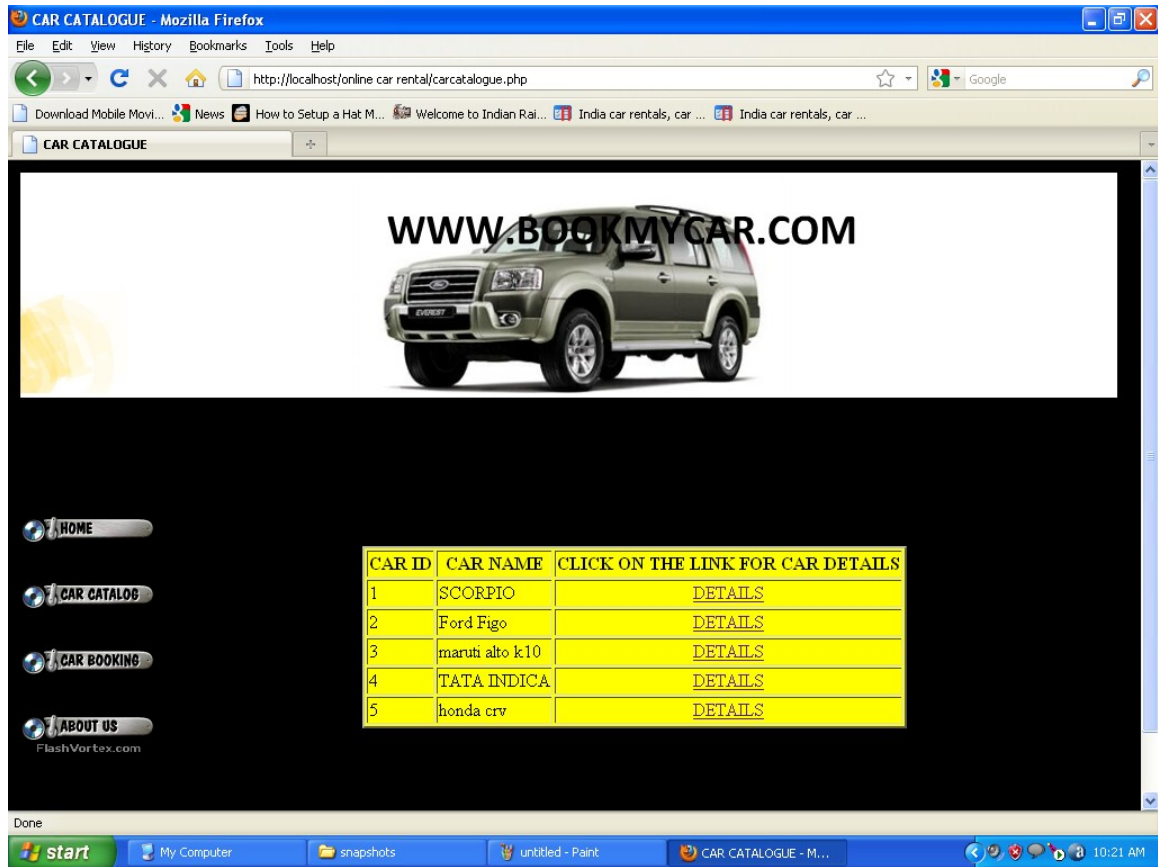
CAR CATALOGUE - Mozilla Firefox

File Edit View History Bookmarks Tools Help

http://localhost/online car rental/carcatalogue.php

Google

Download Mobile Movi... News How to Setup a Hat M... Welcome to Indian Rai... India car rentals, car ... India car rentals, car ...

CAR CATALOGUE

WWW.BOOKMYCAR.COM

EVEREST

HOME

CAR CATALOG

CAR BOOKING

ABOUT US

FlashVortex.com

| CAR ID | CAR NAME | CLICK ON THE LINK FOR CAR DETAILS |
|---|---|---|
| 1 | SCORPIO | DETAILS |
| 2 | Ford Figo | DETAILS |
| 3 | maruti alto k10 | DETAILS |
| 4 | TATA INDICA | DETAILS |
| 5 | honda crv | DETAILS |

Done

start My Computer snapshots untitled - Paint CAR CATALOGUE - M... 10:21 AM